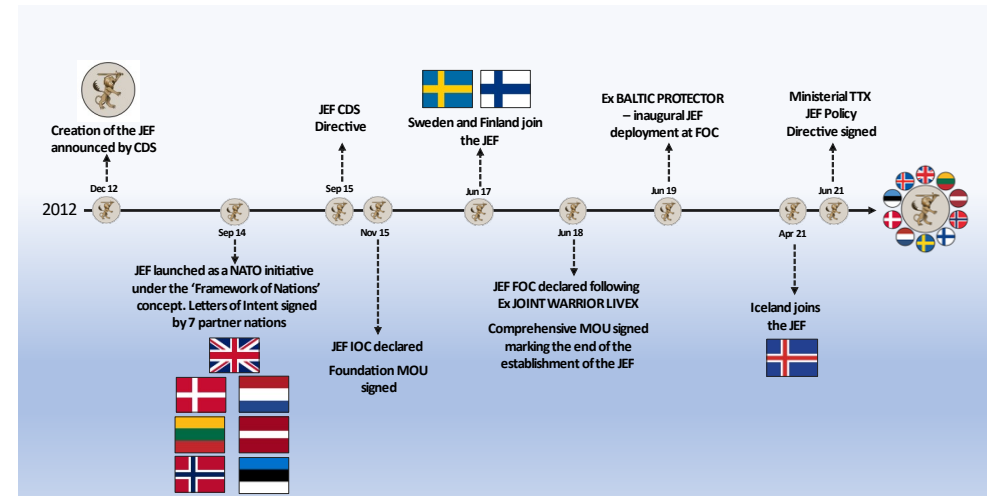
Creation of the JEF announced by CDS

Dec 12

2012

Sep 14

JEF launched as a NATO initiative under the 'Framework of Nations' concept. Letters of Intent signed by 7 partner nations

JEF CDS Directive

Sep 15

Nov 15

JEF IOC declared

Foundation MOU signed

Sweden and Finland join the JEF

Jun 17

Jun 18

JEF FOC declared following Ex JOINT WARRIOR LIVEX

Comprehensive MOU signed marking the end of the establishment of the JEF

Ex BALTIC PROTECTOR – inaugural JEF deployment at FOC

Jun 19

Apr 21

Iceland joins the JEF

Ministerial TTX JEF Policy Directive signed

Jun 21